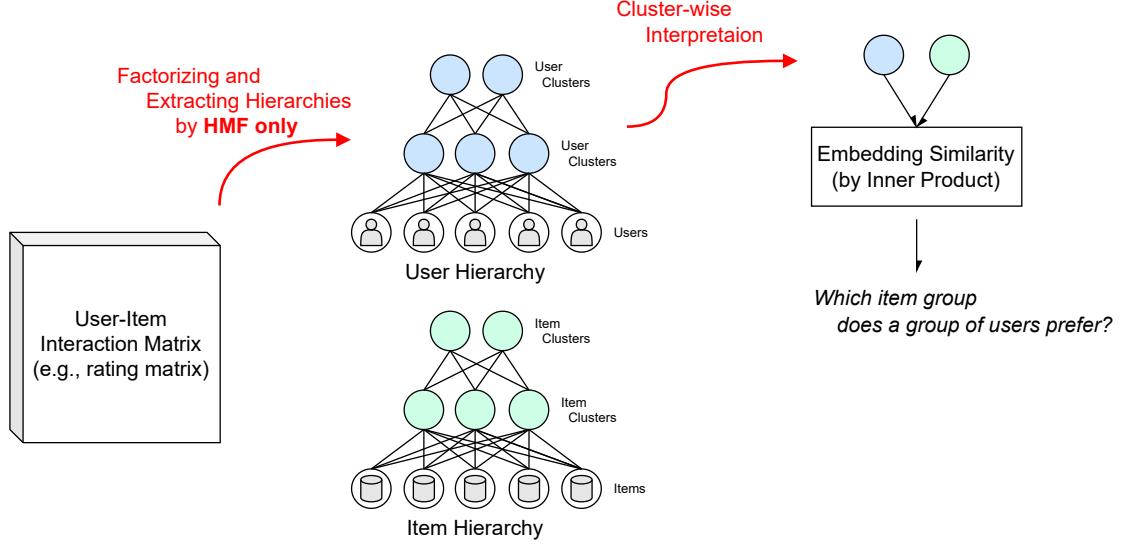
User-Item Interaction Matrix (e.g., rating matrix)

Factorizing and Extracting Hierarchies by **HMF only**

User Clusters

User Clusters

Users

User Hierarchy

Item Clusters

Item Clusters

Items

Item Hierarchy

Cluster-wise Interpretaion

Embedding Similarity (by Inner Product)

*Which item group does a group of users prefer?*